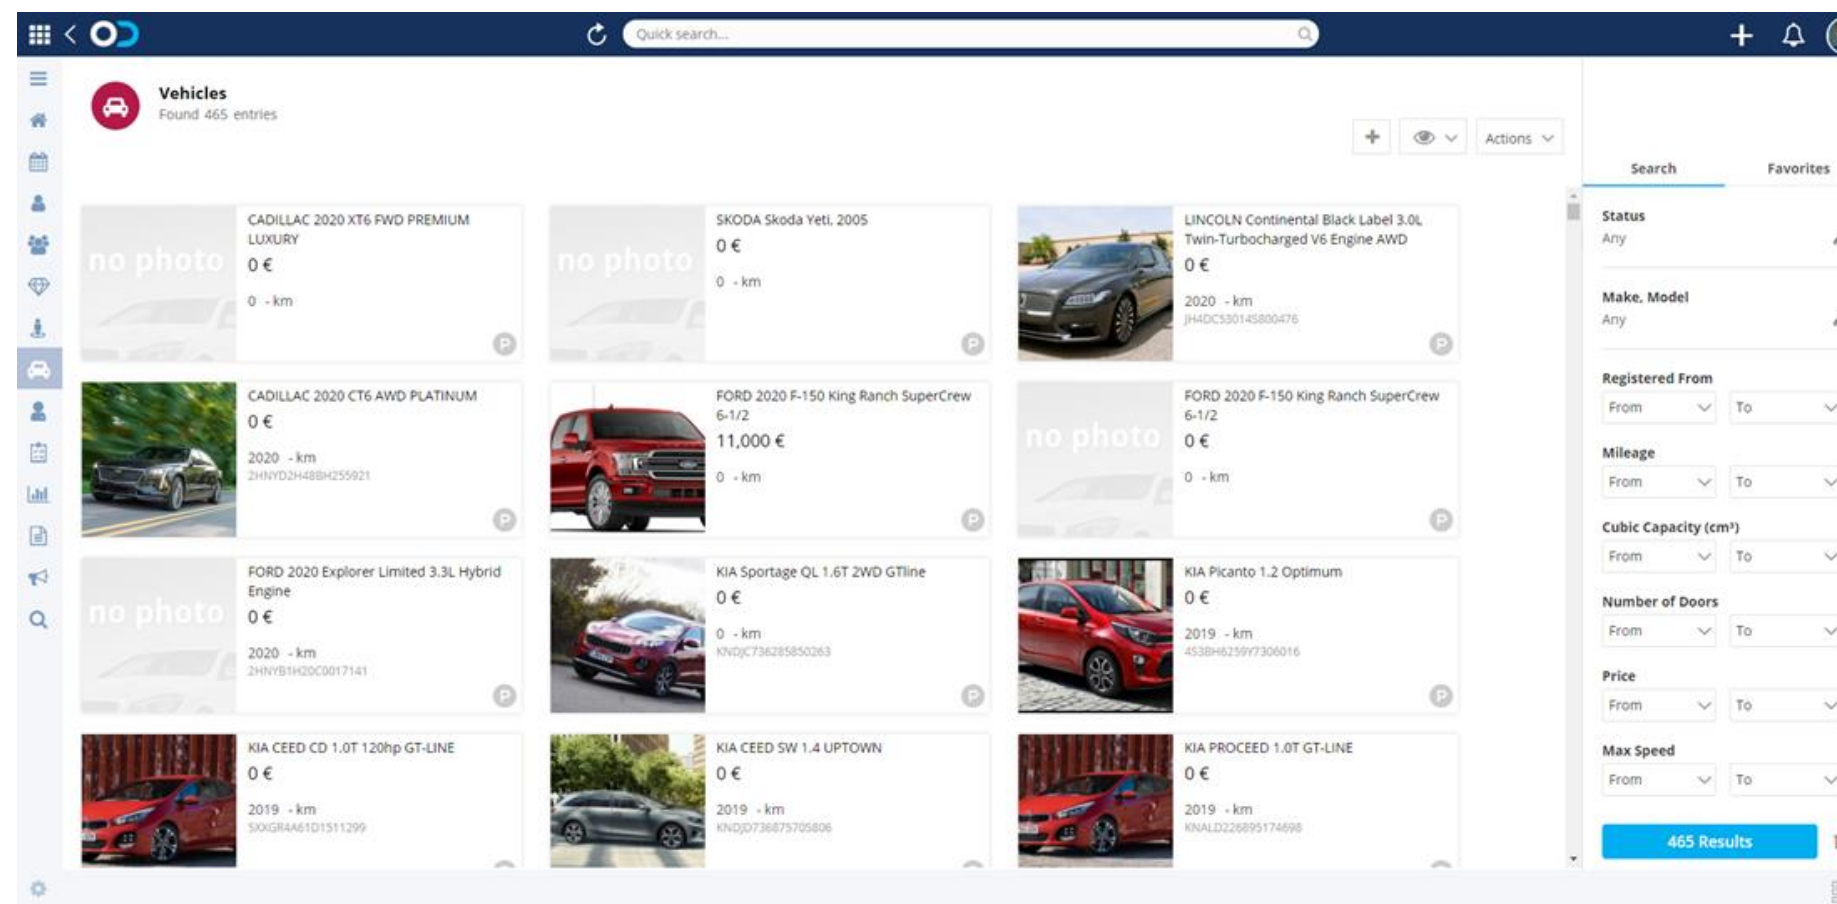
Quick search...

Vehicles
Found 465 entries

Actions

no photo
CADILLAC 2020 XT6 FWD PREMIUM LUXURY
0 €
0 - km

no photo
SKODA Skoda Yeti, 2005
0 €
0 - km

LINCOLN Continental Black Label 3.0L Twin-Turbocharged V6 Engine AWD
0 €
2020 - km
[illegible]

CADILLAC 2020 CT6 AWD PLATINUM
0 €
2020 - km
2HNYD2H48BH255921

FORD 2020 F-150 King Ranch SuperCrew 6-1/2
11,000 €
0 - km

no photo
FORD 2020 F-150 King Ranch SuperCrew 6-1/2
0 €
0 - km

no photo
FORD 2020 Explorer Limited 3.3L Hybrid Engine
0 €
2020 - km
2HNYB1H20C0017141

KIA Sportage QL 1.6T 2WD GTline
0 €
0 - km
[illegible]

KIA Picanto 1.2 Optimum
0 €
2019 - km
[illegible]

KIA CEED CD 1.0T 120hp GT-LINE
0 €
2019 - km
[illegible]

KIA CEED SW 1.4 UPTOWN
0 €
2019 - km
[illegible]

KIA PROCEED 1.0T GT-LINE
0 €
2019 - km
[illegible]

Search
Favorites

Status
Any

Make, Model
Any

Registered From
From
To

Mileage
From
To

Cubic Capacity (cm³)
From
To

Number of Doors
From
To

Price
From
To

Max Speed
From
To

465 Results